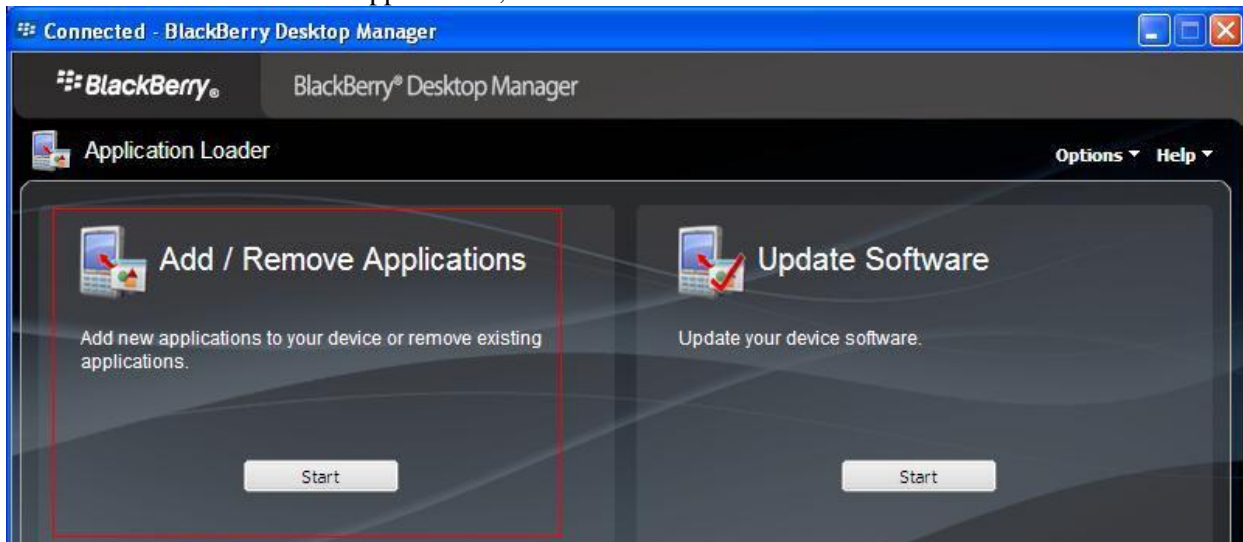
Connected - BlackBerry Desktop Manager

BlackBerry®

BlackBerry® Desktop Manager

Application Loader

Options ▾ Help ▾

Add / Remove Applications

Add new applications to your device or remove existing applications.

Start

Update Software

Update your device software.

Start